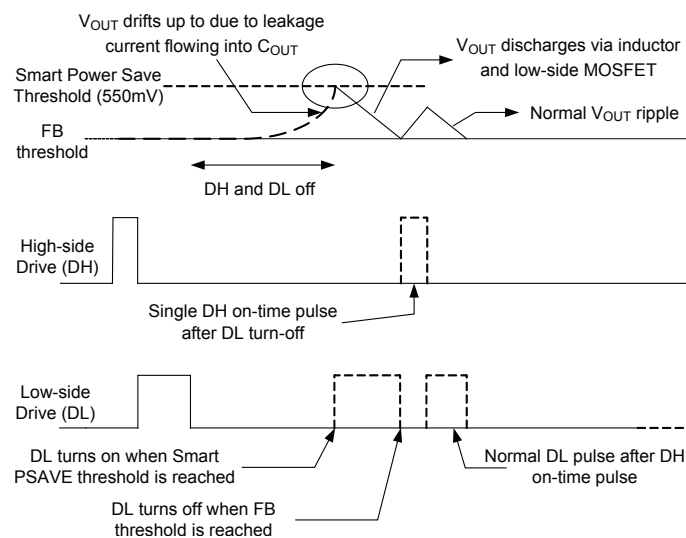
$V_{OUT}$ drifts up to due to leakage current flowing into $C_{OUT}$

$V_{OUT}$ discharges via inductor and low-side MOSFET

Smart Power Save Threshold (550mV)

Normal $V_{OUT}$ ripple

FB threshold

DH and DL off

High-side Drive (DH)

Single DH on-time pulse after DL turn-off

Low-side Drive (DL)

DL turns on when Smart PSAVE threshold is reached

Normal DL pulse after DH on-time pulse

DL turns off when FB threshold is reached